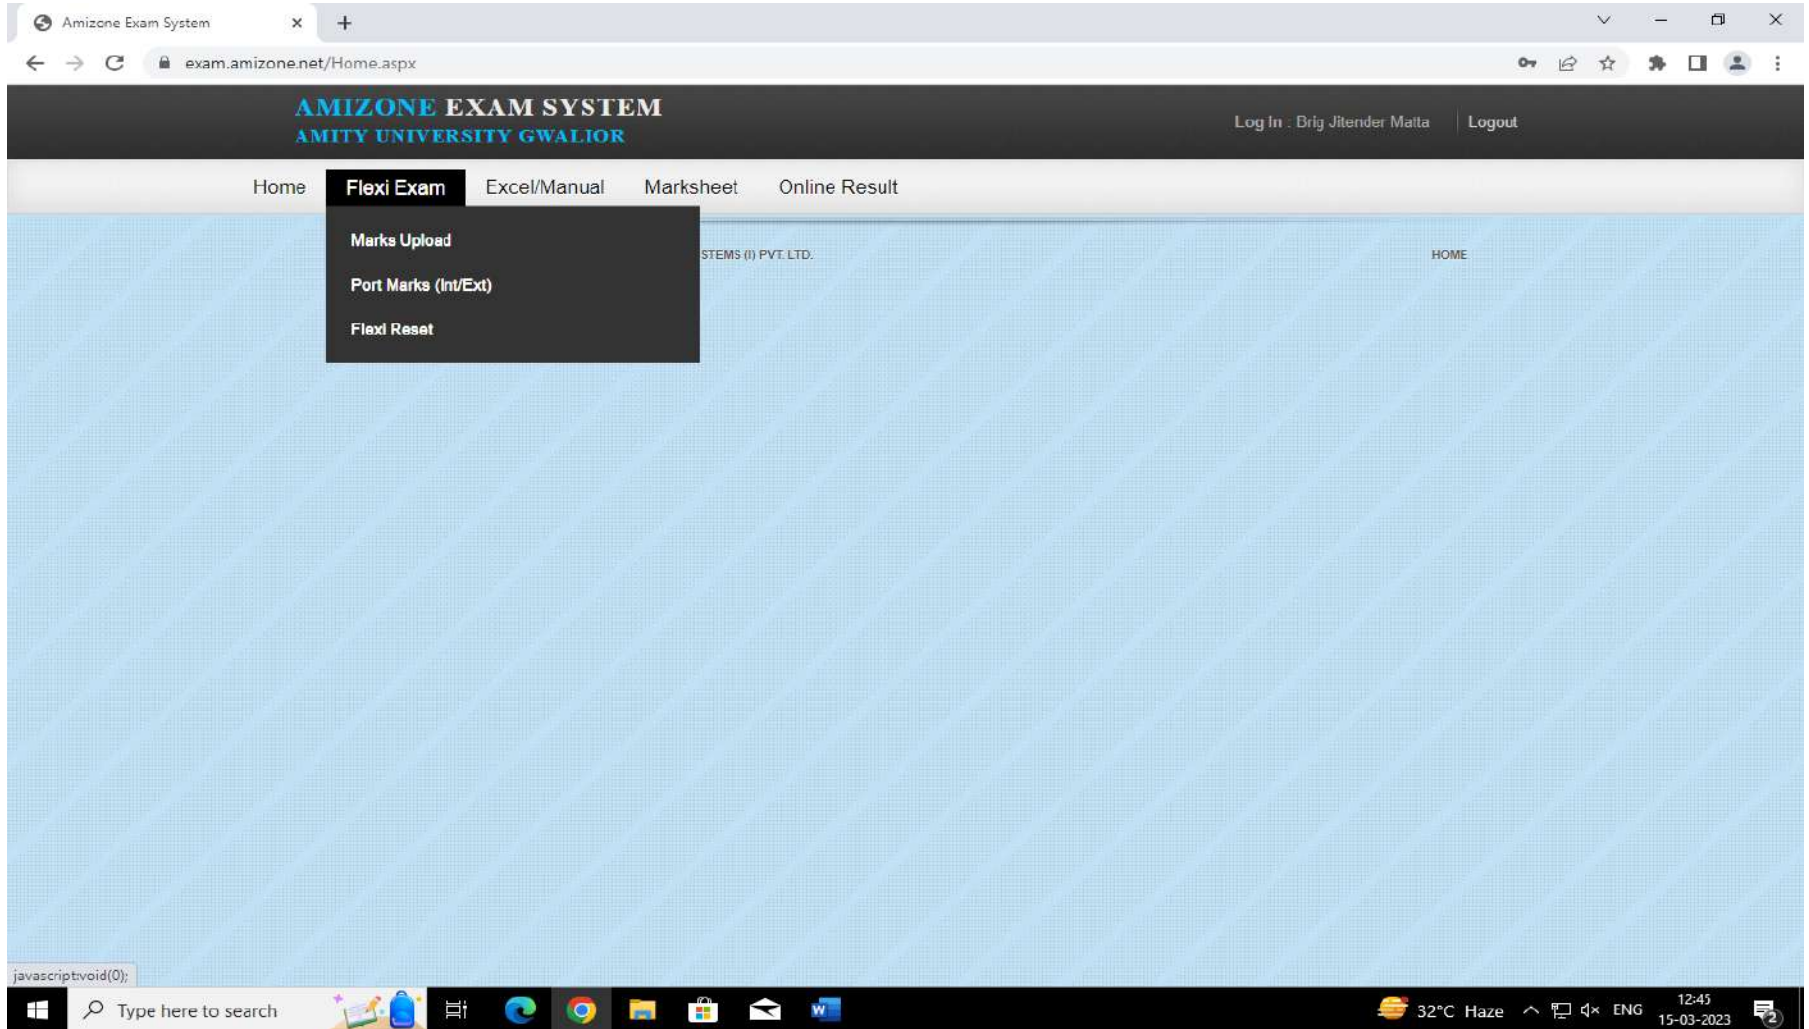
Amizone Exam System ×

exam.amizone.net/Home.aspx

AMIZONE EXAM SYSTEM
AMITY UNIVERSITY GWALIOR

Log In : Brig Jitender Matta | Logout

Home | Flexi Exam | Excel/Manual | Marksheet | Online Result

Marks Upload
Port Marks (Int/Ext)
Flexi Reset

STEMS (I) PVT. LTD.

HOME

javascript:void(0);

Type here to search

32°C Haze ENG 12:45 15-03-2023